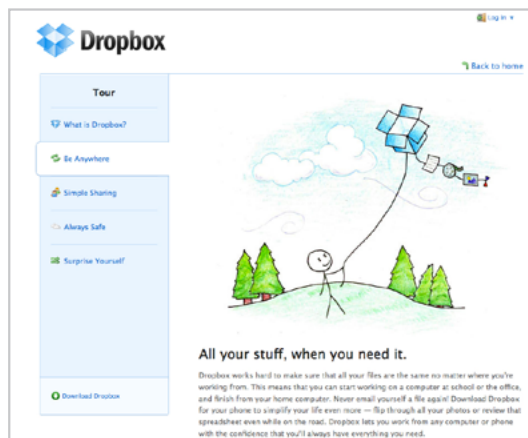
Dropbox

Log in

Back to home

Tour

What is Dropbox?

Be Anywhere

Simple Sharing

Always Safe

Surprise Yourself!

Download Dropbox

All your stuff, when you need it.

Dropbox works hard to make sure that all your files are the same no matter where you're working from. This means that you can start working on a computer at school or the office, and finish from your home computer. Never email yourself a file again! Download Dropbox for your phone to simplify your life even more — flip through all your photos or review that spreadsheet even while on the road. Dropbox lets you work from any computer or phone with the confidence that you'll always have everything you need.